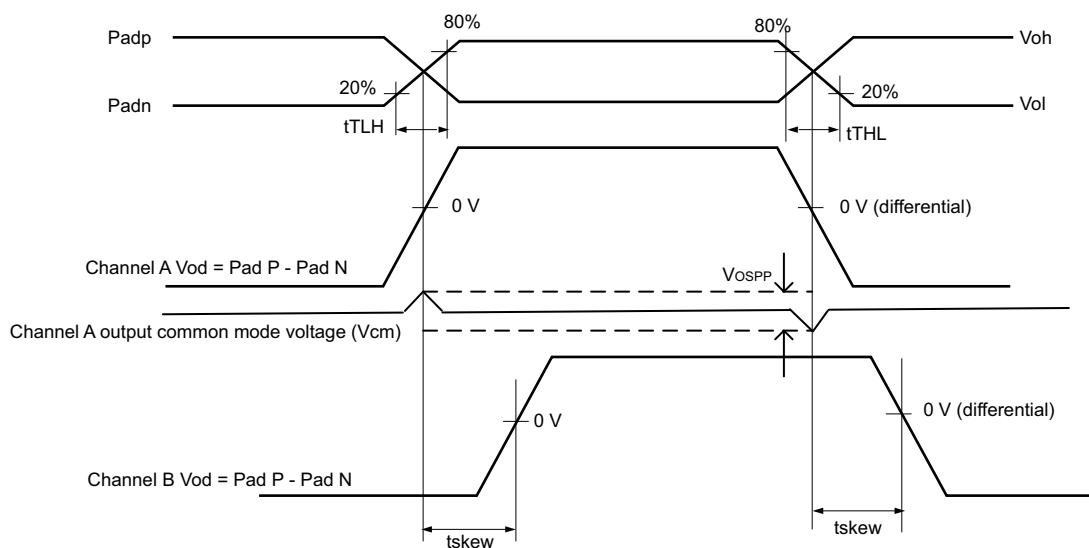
Padp
80%
80%
Voh
Padn
20%
20%
Vol
tTLH
tTHL
0 V
0 V (differential)
Channel A Vod = Pad P - Pad N
VOSPP
Channel A output common mode voltage (Vcm)
0 V
0 V (differential)
Channel B Vod = Pad P - Pad N
tskew
tskew